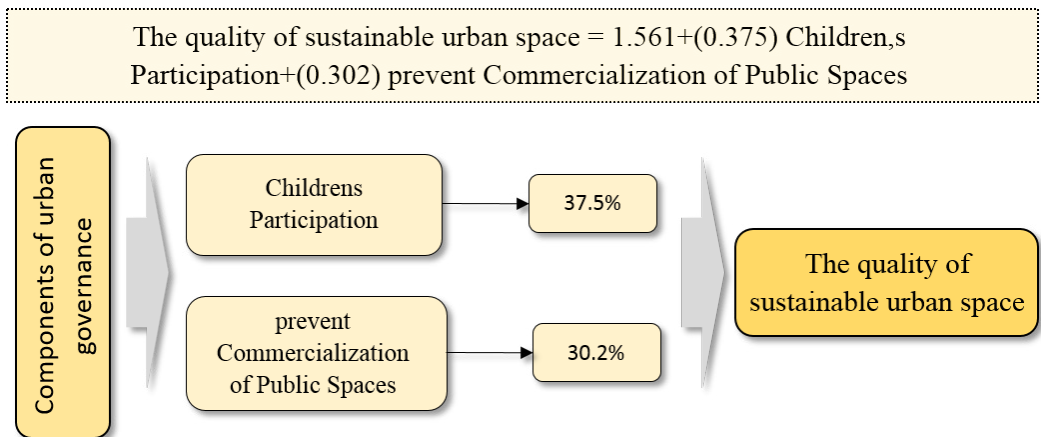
The quality of sustainable urban space = 1.561+(0.375) Children,s Participation+(0.302) prevent Commercialization of Public Spaces

Components of urban governance

Childrens Participation

37.5%

prevent Commercialization of Public Spaces

30.2%

The quality of sustainable urban space